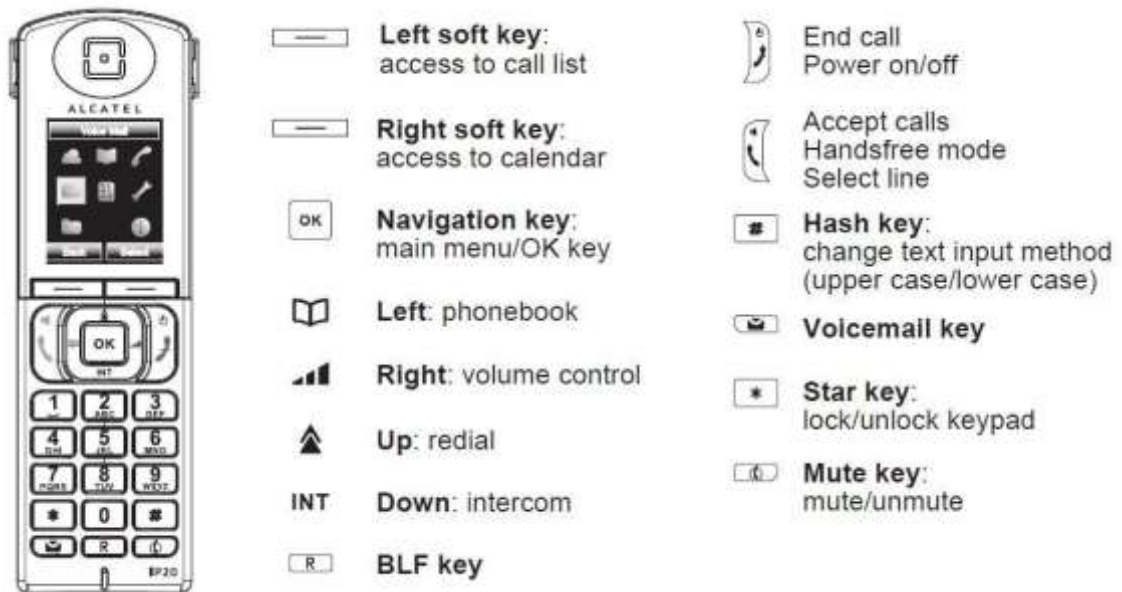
ALCATEL

OK
INT
1
2 ABC
3 DEF
4 GHI
5 JKL
6 MNO
7 PQRS
8 TUV
9 WXYZ
*
0
#
R
IP20

Left soft key: access to call list

Right soft key: access to calendar

OK Navigation key: main menu/OK key

Left: phonebook

Right: volume control

Up: redial

INT Down: intercom

R BLF key

End call
Power on/off

Accept calls
Handsfree mode
Select line

# Hash key: change text input method (upper case/lower case)

Voicemail key

* Star key: lock/unlock keypad

Mute key: mute/unmute